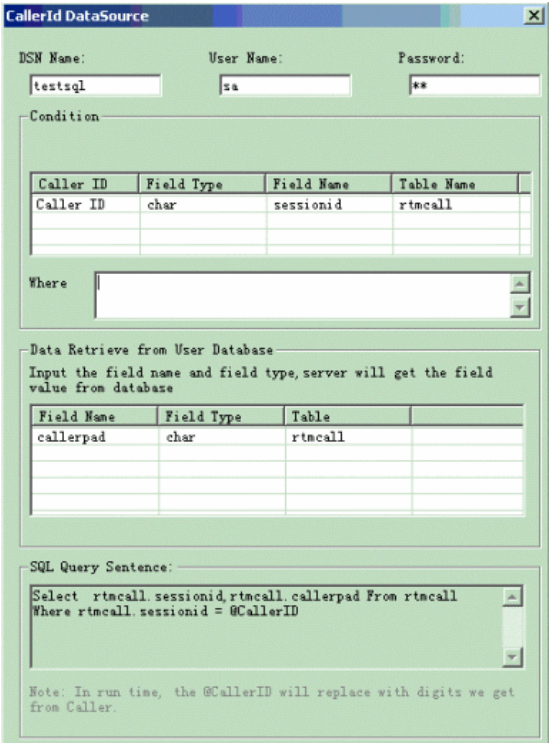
CallerId DataSource

DSN Name:
testsql

User Name:
sa

Password:
**

Condition

| Caller ID | Field Type | Field Name | Table Name |
|---|---|---|---|
| Caller ID | char | sessionid | rtmcall |

Where

Data Retrieve from User Database

Input the field name and field type, server will get the field value from database

| Field Name | Field Type | Table |
|---|---|---|
| callerpad | char | rtmcall |

SQL Query Sentence:

Select rtmcall.sessionid, rtmcall.callerpad From rtmcall
Where rtmcall.sessionid = @CallerID

Note: In run time, the @CallerID will replace with digits we get from Caller.